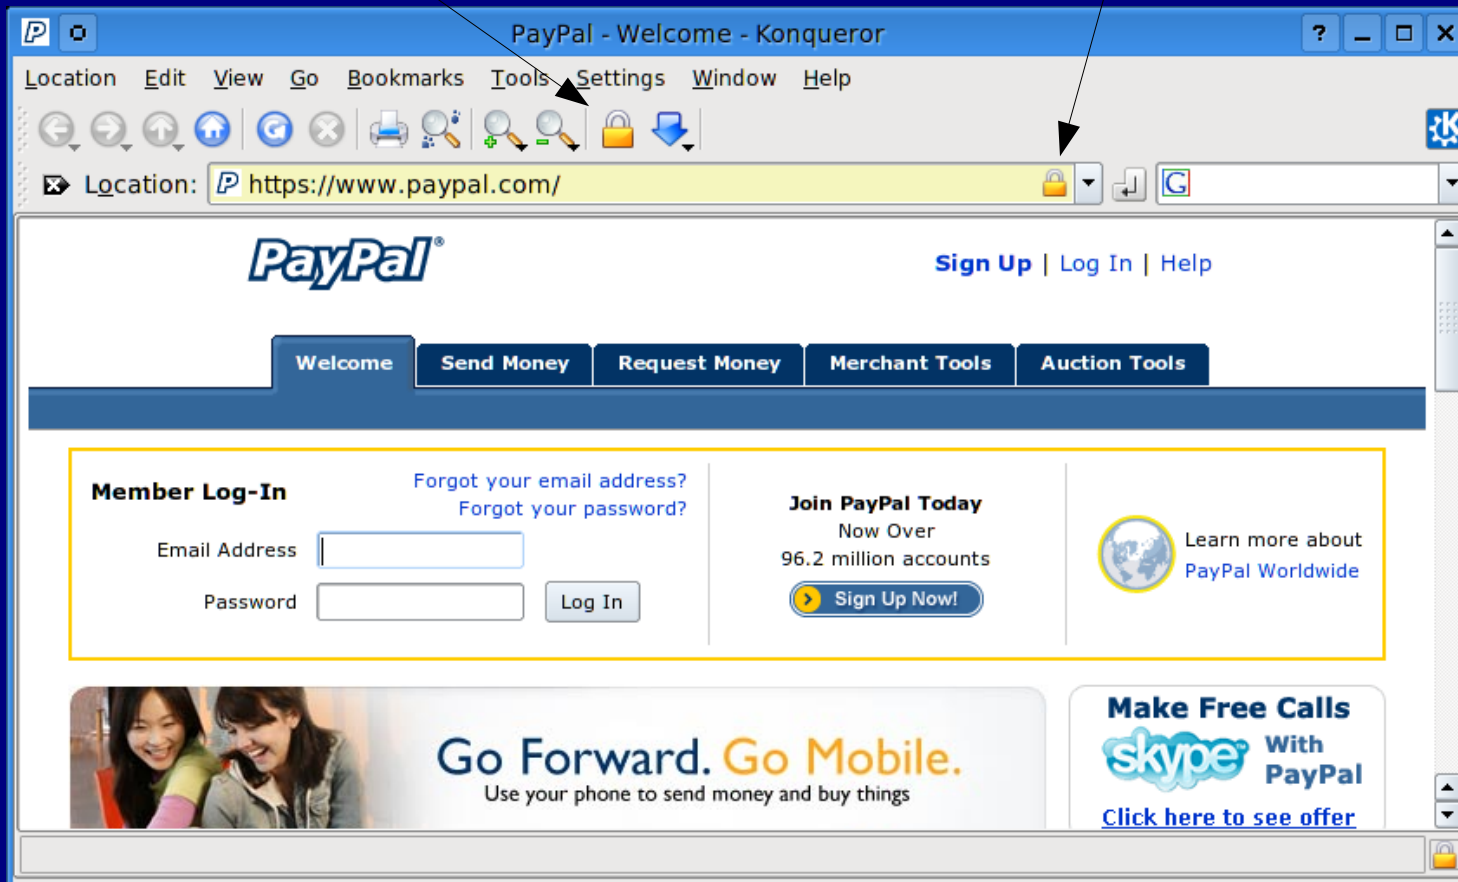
PayPal - Welcome - Konqueror

Location Edit View Go Bookmarks Tools Settings Window Help

Location: https://www.paypal.com/

PayPal®

Sign Up | Log In | Help

Welcome | Send Money | Request Money | Merchant Tools | Auction Tools

Member Log-In

Forgot your email address?
Forgot your password?

Email Address

Password

Log In

Join PayPal Today
Now Over
96.2 million accounts

Sign Up Now!

Learn more about
PayPal Worldwide

Go Forward. Go Mobile.
Use your phone to send money and buy things

Make Free Calls
skype With PayPal
Click here to see offer